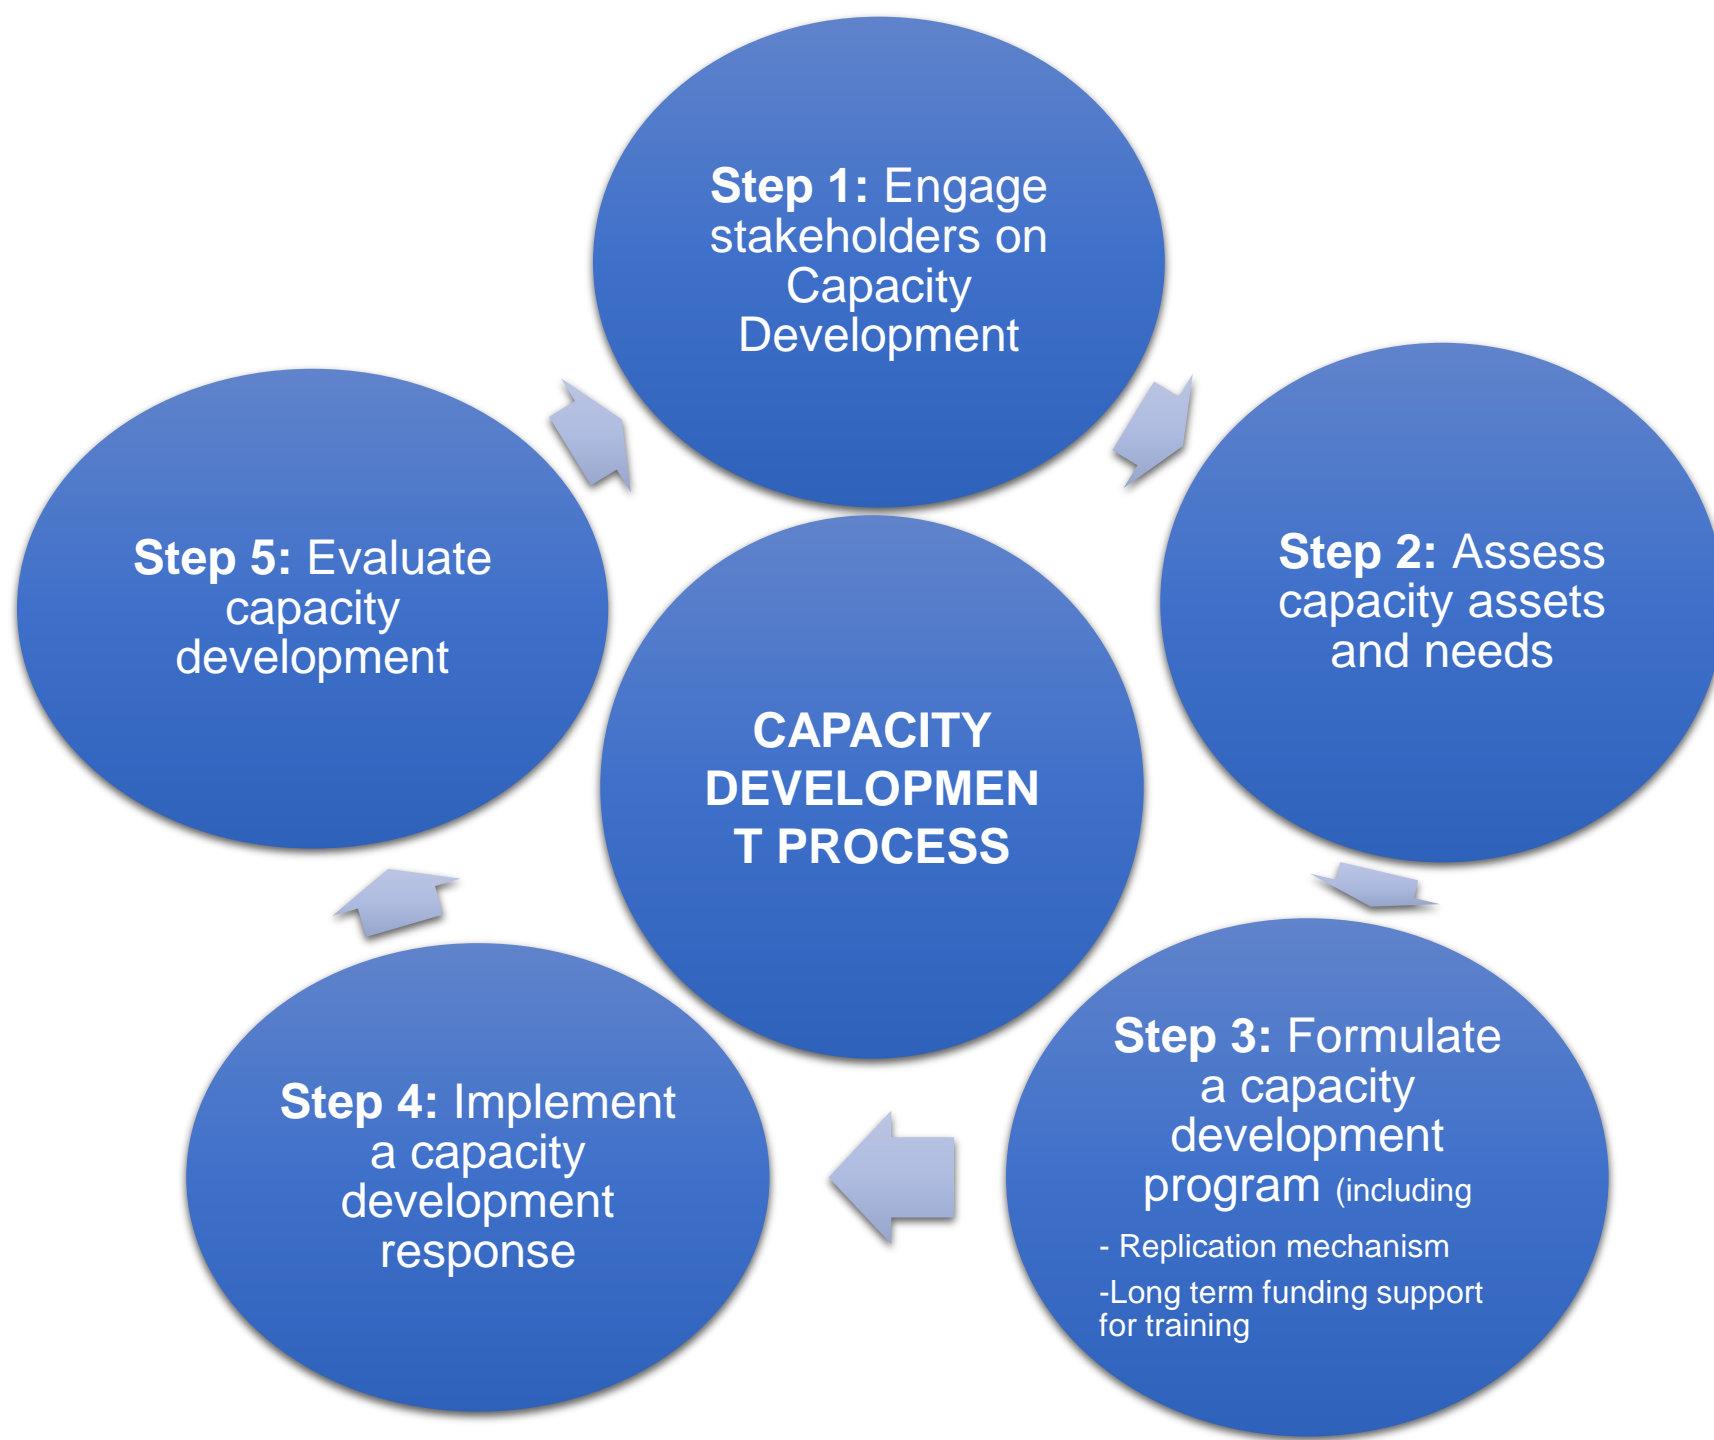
**Step 1:** Engage stakeholders on Capacity Development

**Step 5:** Evaluate capacity development

**Step 2:** Assess capacity assets and needs

CAPACITY DEVELOPMEN T PROCESS

**Step 3:** Formulate a capacity development program (including

- Replication mechanism

-Long term funding support for training

**Step 4:** Implement a capacity development response